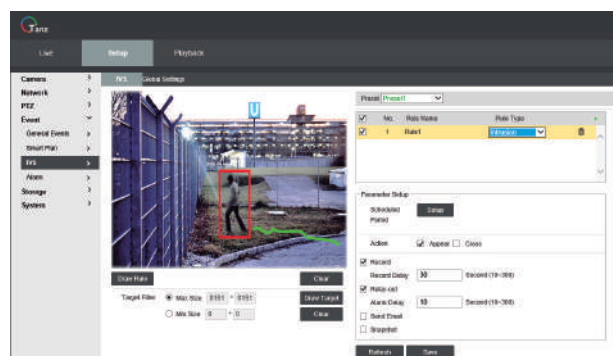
Tane

Live
Setup
Playback

Camera
Network
PTZ
Event
General Events
Smart Plan
IVS
Alarm
Storage
System

IVS
Global Settings

Preset Preset1

| | No. | Rule Name | Rule Type |
|---|---|---|---|
| ☑ | 1 | Rule1 | Intrusion |

Parameter Setup
Schedule Period Setup
Action ☑ Appear ☐ Cross
☑ Record
Record Delay 30 Second (10~300)
☑ Relay-out
Alarm Delay 10 Second (10~300)
☐ Send Email
☐ Snapshot

Draw Rule
Clear
Target Filter
Max Size 8191 * 8191
Min Size 0 * 0
Draw Target
Clear

Refresh
Save